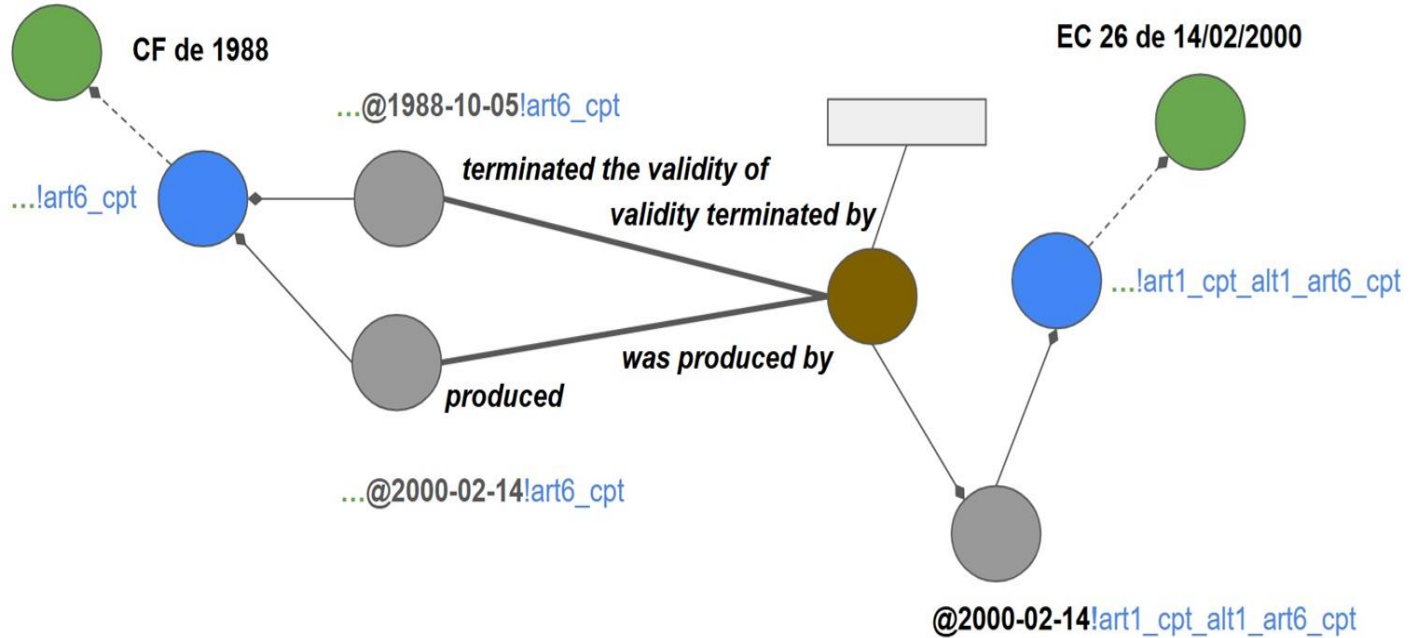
CF de 1988

...@1988-10-05!art6_cpt

...!art6_cpt

terminated the validity of

validity terminated by

EC 26 de 14/02/2000

...!art1_cpt_alt1_art6_cpt

was produced by

produced

...@2000-02-14!art6_cpt

@2000-02-14!art1_cpt_alt1_art6_cpt